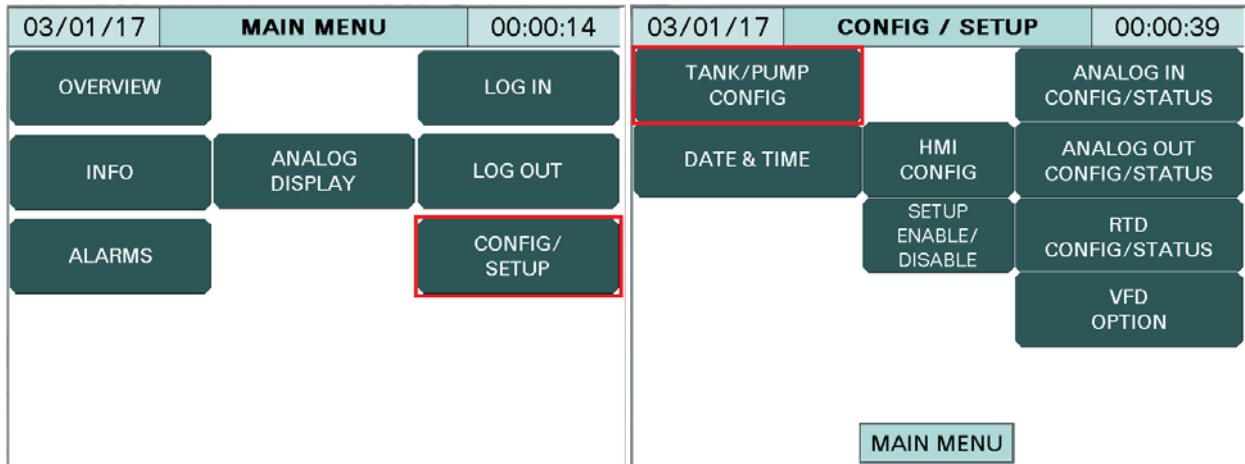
03/01/17 | MAIN MENU | 00:00:14

OVERVIEW

LOG IN

INFO

ANALOG DISPLAY

LOG OUT

ALARMS

CONFIG/ SETUP

03/01/17 | CONFIG / SETUP | 00:00:39

TANK/PUMP CONFIG

ANALOG IN CONFIG/STATUS

DATE & TIME

HMI CONFIG

ANALOG OUT CONFIG/STATUS

SETUP ENABLE/ DISABLE

RTD CONFIG/STATUS

VFD OPTION

MAIN MENU